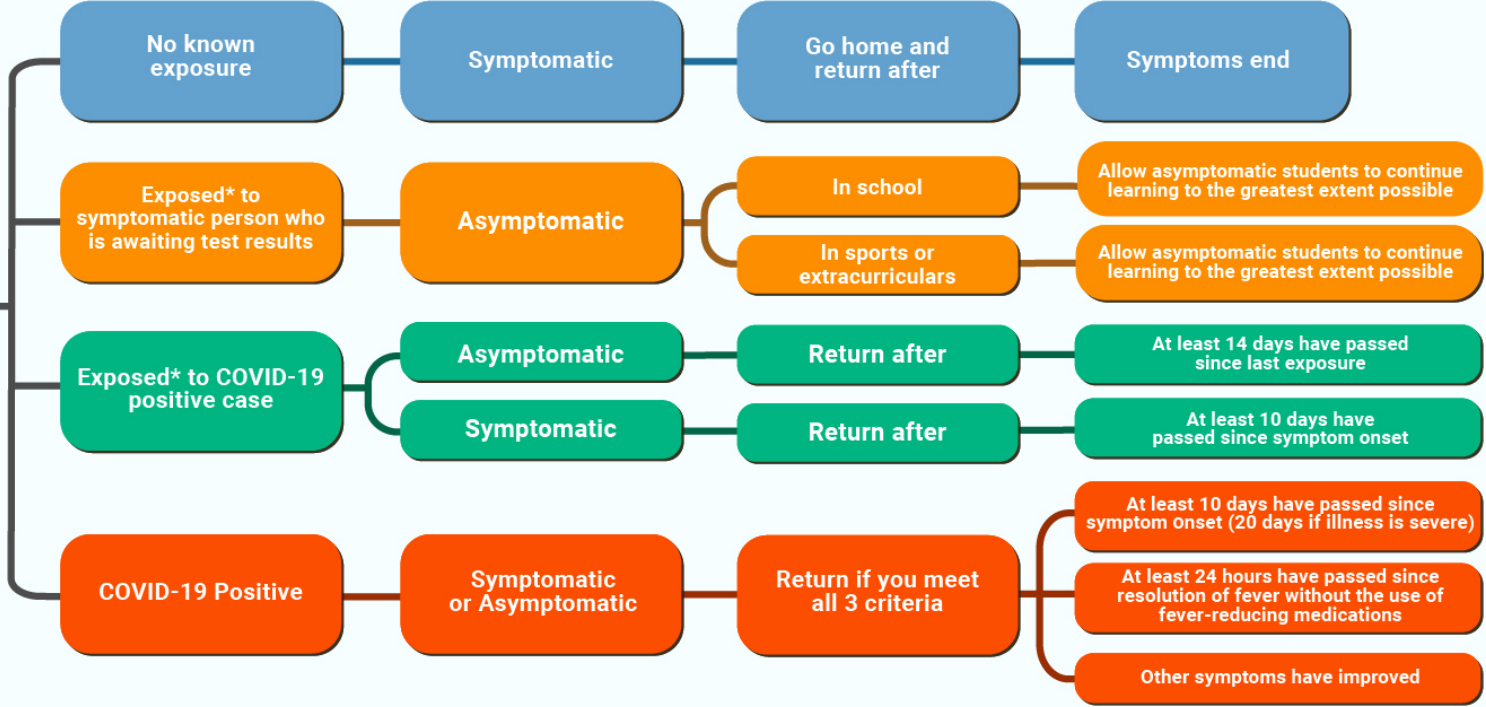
No known exposure

Symptomatic

Go home and return after

Symptoms end

Exposed* to symptomatic person who is awaiting test results

Asymptomatic

In school

Allow asymptomatic students to continue learning to the greatest extent possible

In sports or extracurriculars

Allow asymptomatic students to continue learning to the greatest extent possible

Exposed* to COVID-19 positive case

Asymptomatic

Return after

At least 14 days have passed since last exposure

Symptomatic

Return after

At least 10 days have passed since symptom onset

COVID-19 Positive

Symptomatic or Asymptomatic

Return if you meet all 3 criteria

At least 10 days have passed since symptom onset (20 days if illness is severe)

At least 24 hours have passed since resolution of fever without the use of fever-reducing medications

Other symptoms have improved